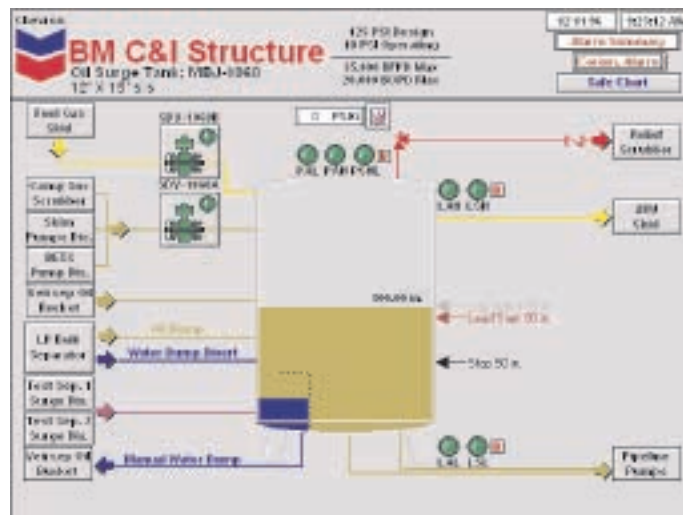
Chevron

BM C&I Structure

Oil Surge Tank: MBJ-1060
12' X 15' 5 5

125 PSI Design
10 PSI Operating

15,000 BFPD Max
20,000 BOPD Max

02 01 96
9:23:12 AM

Alarm Summary

Comm. Alarm

Safe Chart

Fuel Gas Skid

SDV-1060B

SDV-1060A

Comp. Sec. Scrubber

Skim Pumps Dis.

BETC Pump Dis.

Drainage Oil Bucket

LP Bulk Separator

Test Sep. 1 Surge Dis.

Test Sep. 2 Surge Dis.

Vacuum Oil Basket

0 PSIG

PAL PSH PSHL

LAH LSH

LAL LSL

Relief Scrubber

LEG Skid

Pipeline Pumps

000.00 in.

Lead Start 00 in.

Stop 50 in.

Oil Dump

Water Dump Board

Manual Water Dump